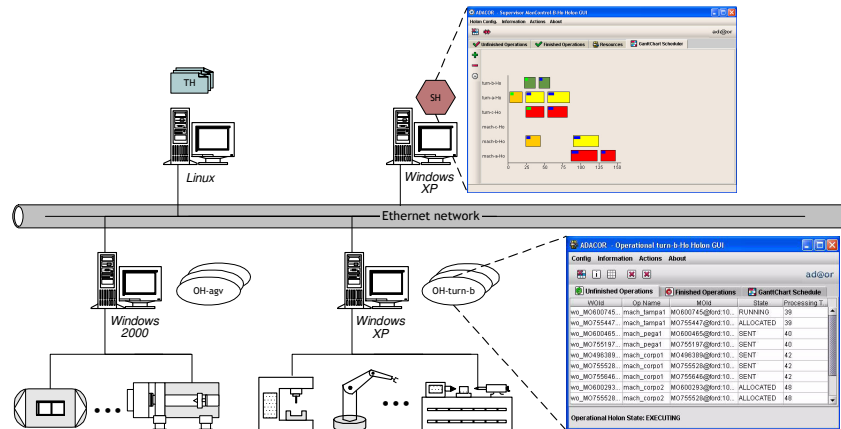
ADACOR - Supervisor AdaControl D-Ho Holon GUI

Holon Config. Information Actions About

ad@or

Unfinished Operations | Finished Operations | Resources | GanttChart Scheduler

turn-b-Ho
turn-a-Ho
turn-c-Ho
mach-c-Ho
mach-b-Ho
mach-a-Ho

0 25 50 75 100 125 150

TH

SH

Linux

Windows XP

Ethernet network

Windows 2000

OH-agv

Windows XP

OH-turn-b

ADACOR - Operational turn-b-Ho Holon GUI

Config Information Actions About

ad@or

Unfinished Operations | Finished Operations | GanttChart Schedule

| WOId | Op Name | MOId | State | Processing T... |
|---|---|---|---|---|
| wo_MO600745... | mach_tampa1 | MO600745@ford:10... | RUNNING | 39 |
| wo_MO755447... | mach_tampa1 | MO755447@ford:10... | ALLOCATED | 39 |
| wo_MO600465... | mach_pega1 | MO600465@ford:10... | SENT | 40 |
| wo_MO755197... | mach_pega1 | MO755197@ford:10... | SENT | 40 |
| wo_MO496389... | mach_corpo1 | MO496389@ford:10... | SENT | 42 |
| wo_MO755528... | mach_corpo1 | MO755528@ford:10... | SENT | 42 |
| wo_MO755646... | mach_corpo1 | MO755646@ford:10... | SENT | 42 |
| wo_MO600293... | mach_corpo2 | MO600293@ford:10... | ALLOCATED | 48 |
| wo_MO755528... | mach_corpo2 | MO755528@ford:10... | ALLOCATED | 48 |

Operational Holon State: EXECUTING